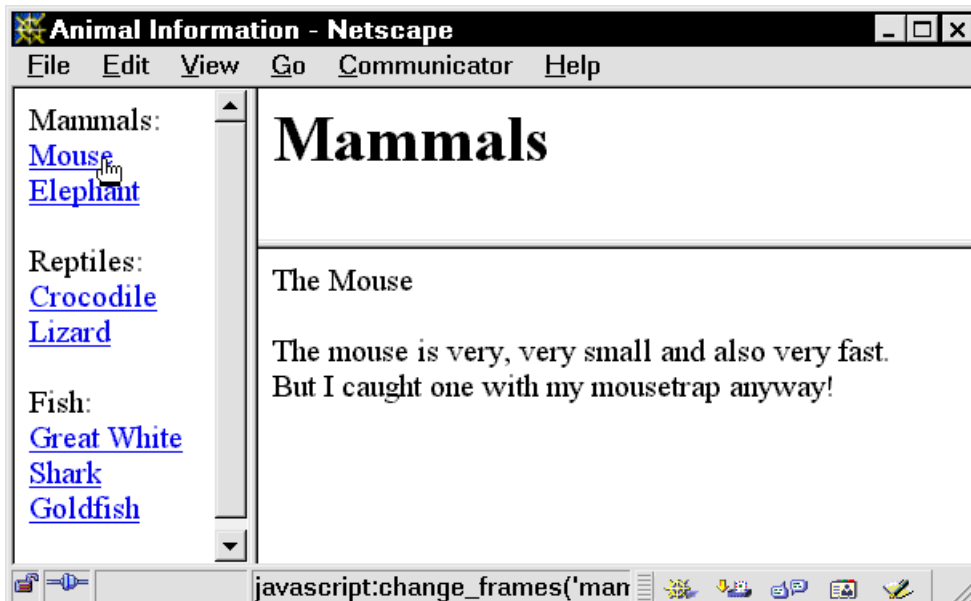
Animal Information - Netscape

File Edit View Go Communicator Help

Mammals:
Mouse
Elephant

Reptiles:
Crocodile
Lizard

Fish:
Great White Shark
Goldfish

# Mammals

The Mouse

The mouse is very, very small and also very fast. But I caught one with my mousetrap anyway!

javascript:change_frames('man